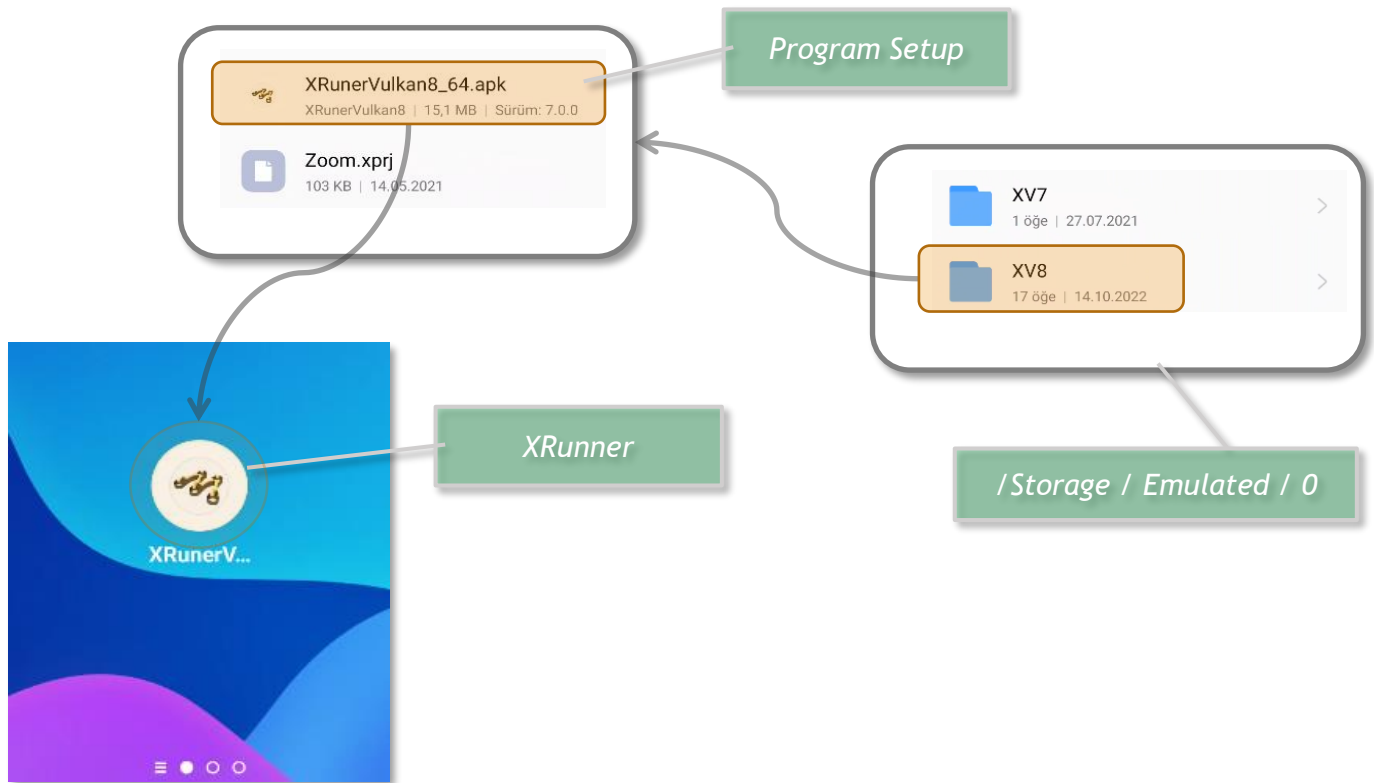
XRunerVulkan8_64.apk
XRunerVulkan8 | 15,1 MB | Sürüm: 7.0.0

Zoom.xprj
103 KB | 14.05.2021

Program Setup

XV7
1 öğe | 27.07.2021

XV8
17 öğe | 14.10.2022

XRunner

XRunerV...

/Storage / Emulated / 0